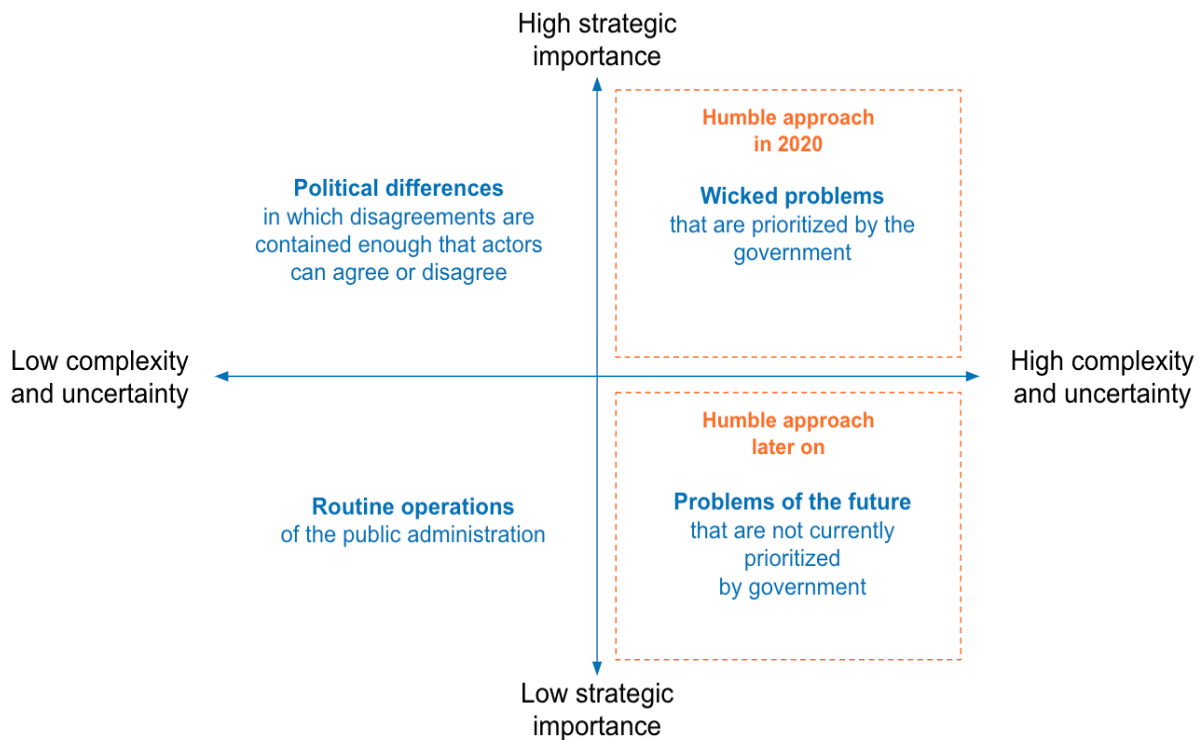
High strategic importance

Political differences
in which disagreements are contained enough that actors can agree or disagree

Humble approach in 2020

Wicked problems
that are prioritized by the government

Low complexity and uncertainty

High complexity and uncertainty

Routine operations
of the public administration

Humble approach later on

Problems of the future
that are not currently prioritized by government

Low strategic importance